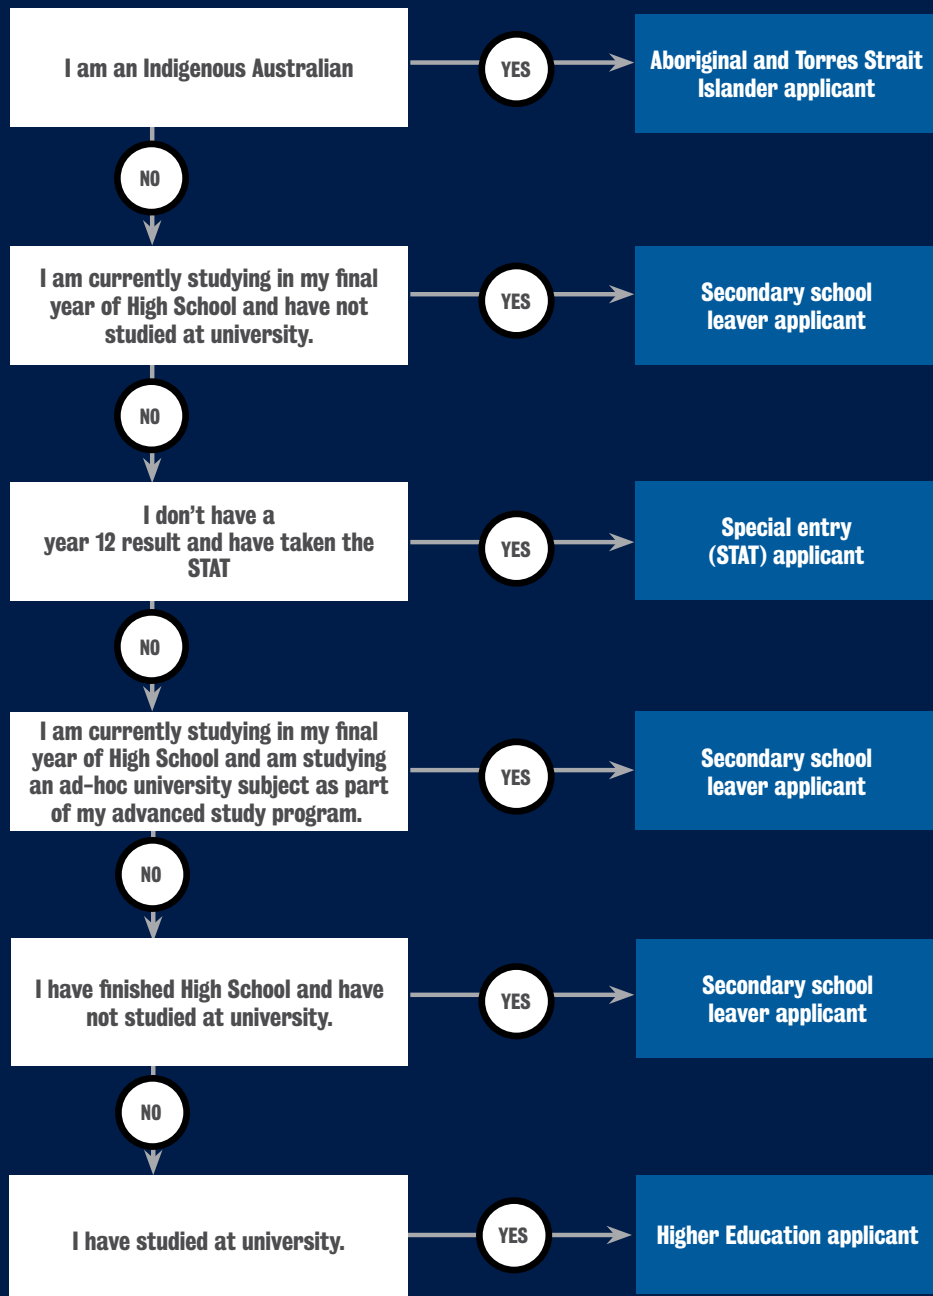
I am an Indigenous Australian

YES

Aboriginal and Torres Strait Islander applicant

NO

I am currently studying in my final year of High School and have not studied at university.

YES

Secondary school leaver applicant

NO

I don't have a year 12 result and have taken the STAT

YES

Special entry (STAT) applicant

NO

I am currently studying in my final year of High School and am studying an ad-hoc university subject as part of my advanced study program.

YES

Secondary school leaver applicant

NO

I have finished High School and have not studied at university.

YES

Secondary school leaver applicant

NO

I have studied at university.

YES

Higher Education applicant